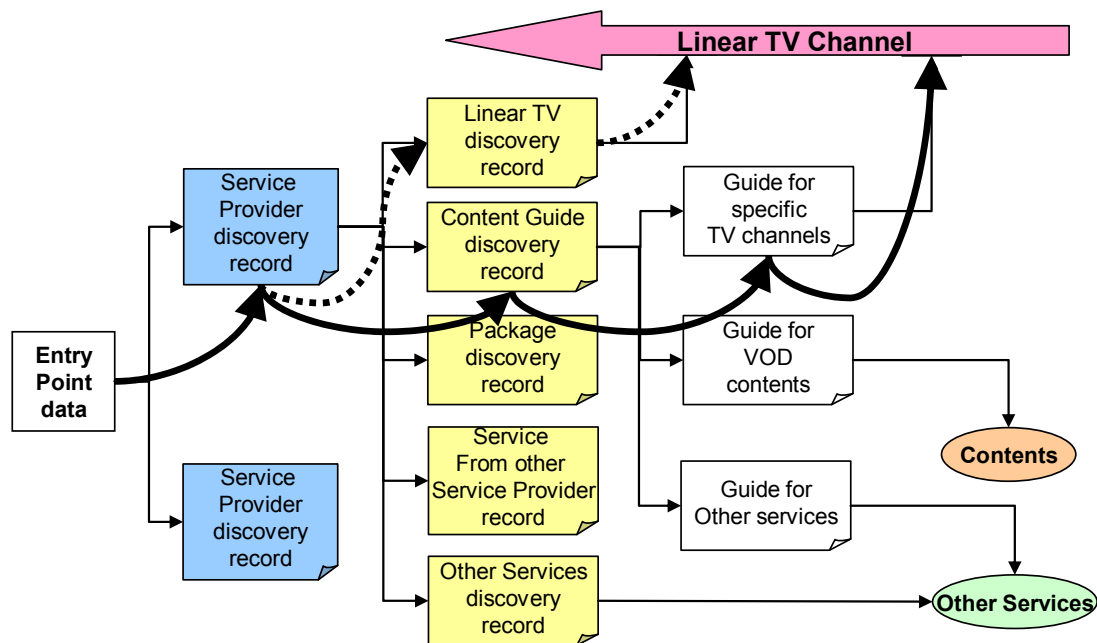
Linear TV Channel

Entry Point data

Service Provider discovery record

Service Provider discovery record

Linear TV discovery record

Content Guide discovery record

Package discovery record

Service From other Service Provider record

Other Services discovery record

Guide for specific TV channels

Guide for VOD contents

Guide for Other services

Contents

Other Services